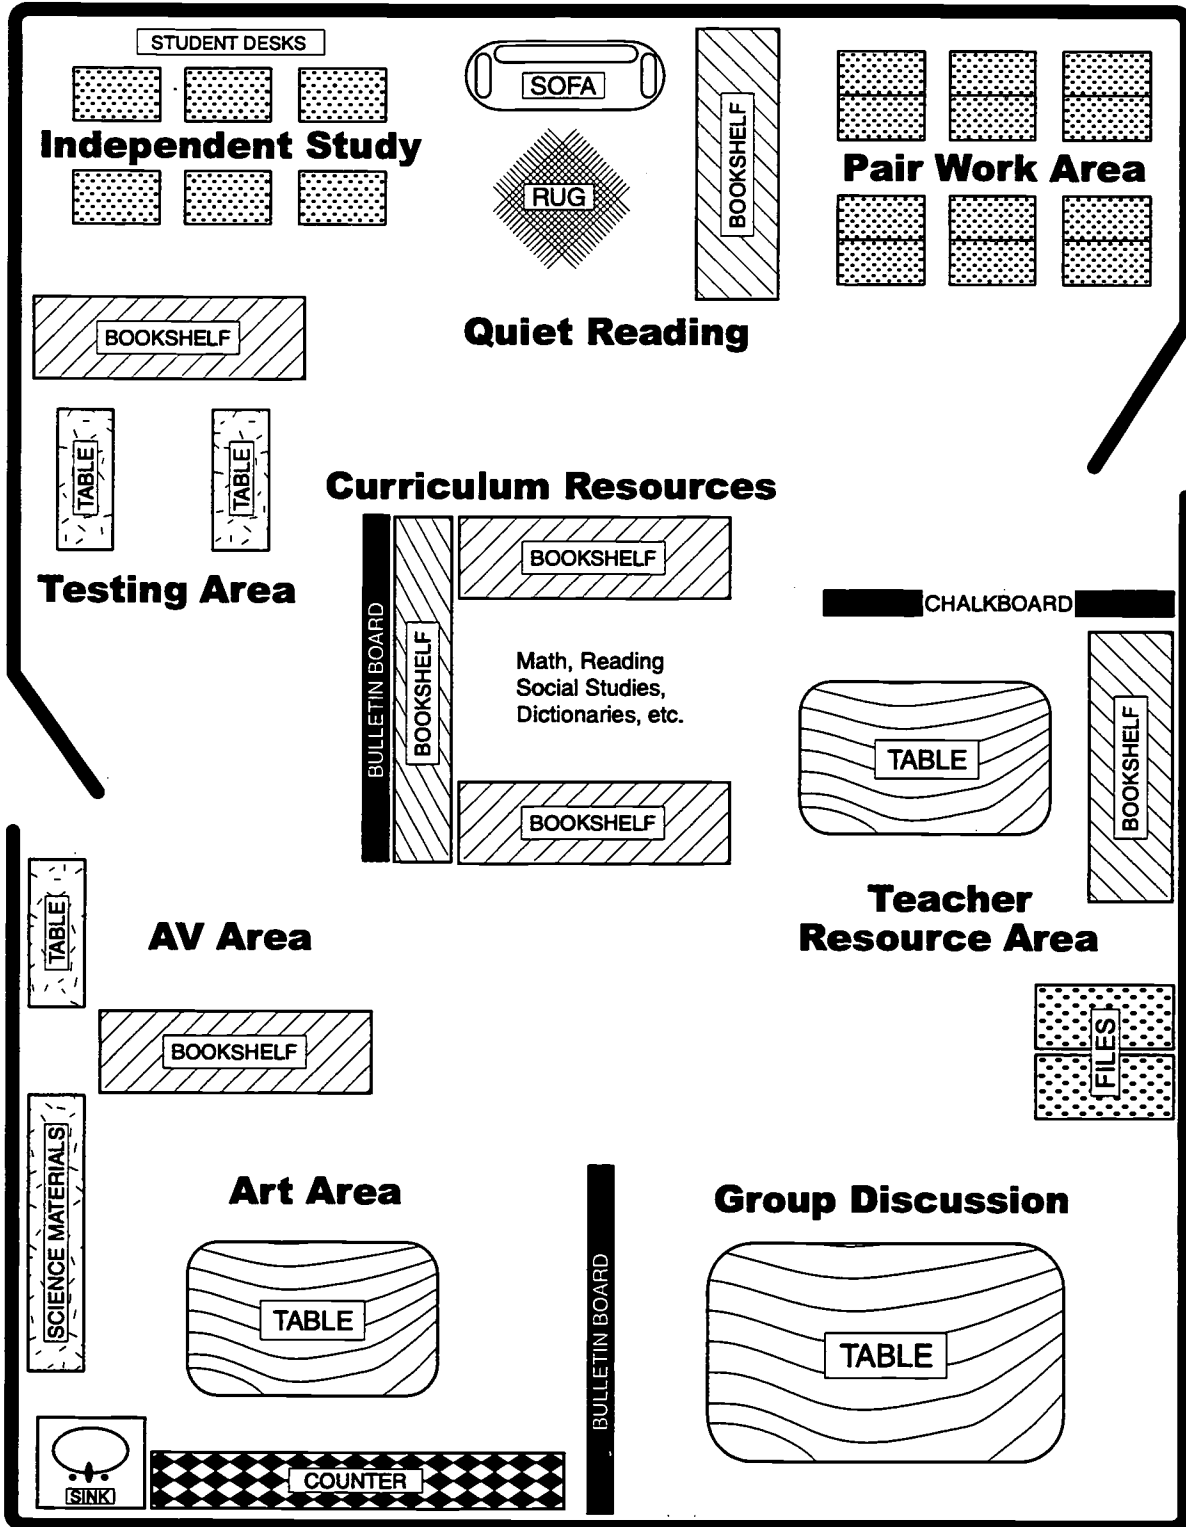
STUDENT DESKS

Independent Study

SOFA

RUG

BOOKSHELF

Pair Work Area

BOOKSHELF

Quiet Reading

TABLE

TABLE

Curriculum Resources

Testing Area

BULLETIN BOARD

BOOKSHELF

BOOKSHELF

Math, Reading Social Studies, Dictionaries, etc.

BOOKSHELF

CHALKBOARD

TABLE

BOOKSHELF

Teacher Resource Area

TABLE

AV Area

BOOKSHELF

FILES

SCIENCE MATERIALS

Art Area

TABLE

BULLETIN BOARD

Group Discussion

TABLE

SINK

COUNTER